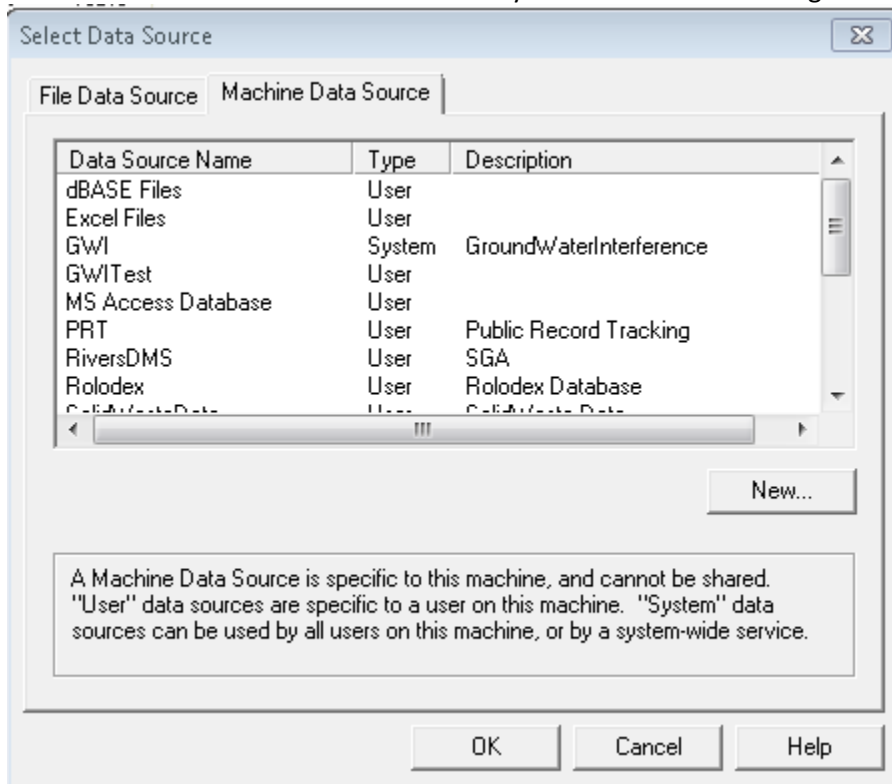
Select Data Source

File Data Source | Machine Data Source

| Data Source Name | Type | Description |
|---|---|---|
| dBASE Files | User | |
| Excel Files | User | |
| GWI | System | GroundWaterInterference |
| GWITest | User | |
| MS Access Database | User | |
| PRT | User | Public Record Tracking |
| RiversDMS | User | SGA |
| Rolodex | User | Rolodex Database |
| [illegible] | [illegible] | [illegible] |

New...

A Machine Data Source is specific to this machine, and cannot be shared. "User" data sources are specific to a user on this machine. "System" data sources can be used by all users on this machine, or by a system-wide service.

OK Cancel Help